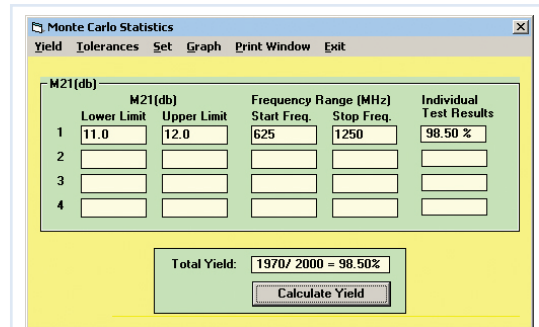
Monte Carlo Statistics

Yield Tolerances Set Graph Print Window Exit

M21(db)

| | M21(db) Lower Limit | M21(db) Upper Limit | Frequency Range (MHz) Start Freq. | Frequency Range (MHz) Stop Freq. | Individual Test Results |
|---|---|---|---|---|---|
| 1 | 11.0 | 12.0 | 625 | 1250 | 98.50 % |
| 2 | | | | | |
| 3 | | | | | |
| 4 | | | | | |

Total Yield: 1970/ 2000 = 98.50%

Calculate Yield